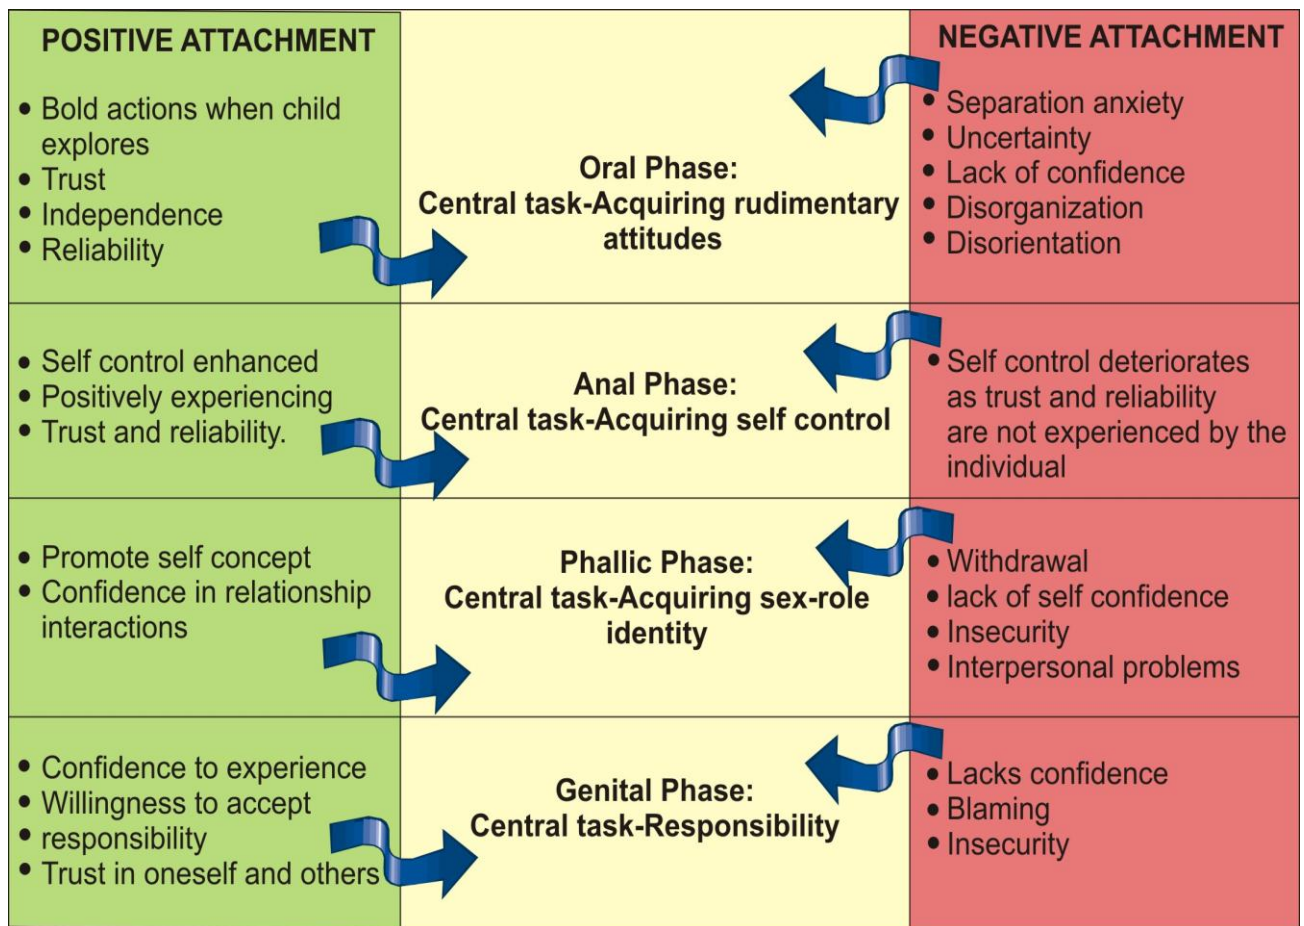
| POSITIVE ATTACHMENT | | NEGATIVE ATTACHMENT |
|---|---|---|
| • Bold actions when child explores • Trust • Independence • Reliability | Oral Phase: Central task-Acquiring rudimentary attitudes | • Separation anxiety • Uncertainty • Lack of confidence • Disorganization • Disorientation |
| • Self control enhanced • Positively experiencing • Trust and reliability. | Anal Phase: Central task-Acquiring self control | • Self control deteriorates as trust and reliability are not experienced by the individual |
| • Promote self concept • Confidence in relationship interactions | Phallic Phase: Central task-Acquiring sex-role identity | • Withdrawal • lack of self confidence • Insecurity • Interpersonal problems |
| • Confidence to experience • Willingness to accept • responsibility • Trust in oneself and others | Genital Phase: Central task-Responsibility | • Lacks confidence • Blaming • Insecurity |